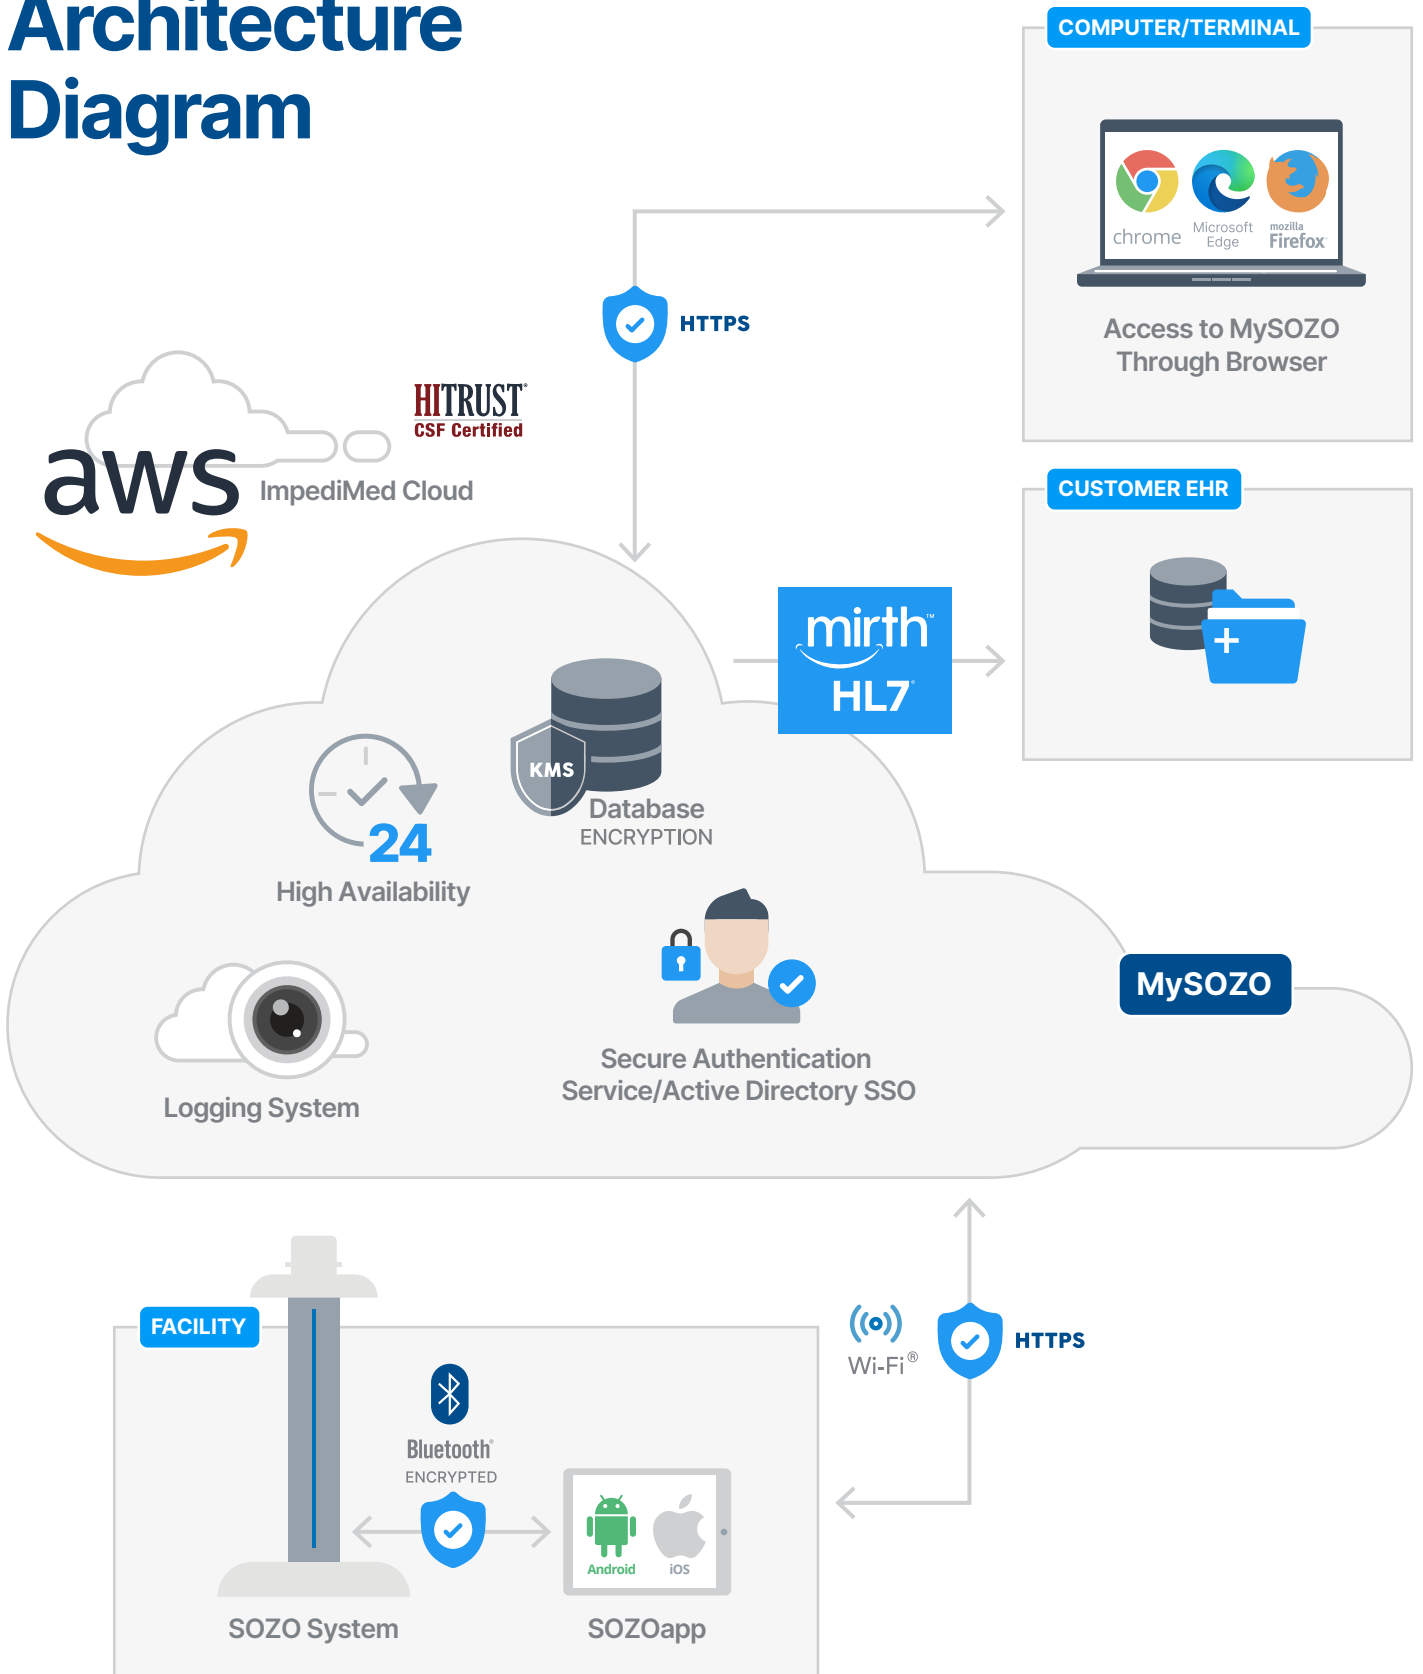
Architecture Diagram

COMPUTER/TERMINAL

chrome Microsoft Edge mozilla Firefox

Access to MySOZO Through Browser

HTTPS

HITRUST® CSF Certified

aws ImpediMed Cloud

CUSTOMER EHR

mirth™ HL7®

KMS

Database ENCRYPTION

24

High Availability

MySOZO

Logging System

Secure Authentication Service/Active Directory SSO

FACILITY

Wi-Fi®

HTTPS

Bluetooth® ENCRYPTED

Android iOS

SOZO System

SOZOapp